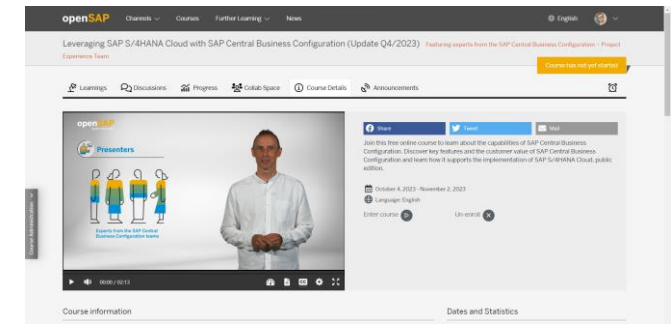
openSAP Channels Courses Further Learning News English

Leveraging SAP S/4HANA Cloud with SAP Central Business Configuration (Update Q4/2023) Featuring experts from the SAP Central Business Configuration – Project Experience Team

Course has not yet started

Learnings Discussions Progress Collab Space Course Details Announcements

Course Administration

openSAP

Presenters

Experts from the SAP Central Business Configuration teams

00:00 / 02:13

Share Tweet Mail

Join this free online course to learn about the capabilities of SAP Central Business Configuration. Discover key features and the customer value of SAP Central Business Configuration and learn how it supports the implementation of SAP S/4HANA Cloud, public edition.

October 4, 2023 - November 2, 2023

Language: English

Enter course

Un-enroll

Course information

Dates and Statistics